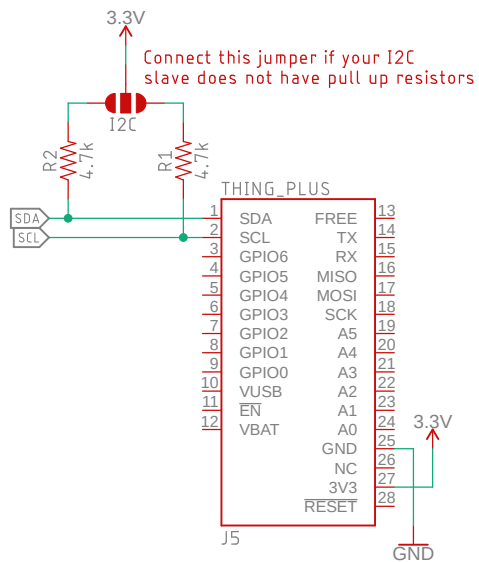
3.3V

Connect this jumper if your I2C slave does not have pull up resistors

I2C

R2 4.7k

R1 4.7k

THING_PLUS

SDA

SCL

| 1 | SDA | FREE | 13 |
|---|---|---|---|
| 2 | SCL | TX | 14 |
| 3 | GPIO6 | RX | 15 |
| 4 | GPIO5 | MISO | 16 |
| 5 | GPIO4 | MOSI | 17 |
| 6 | GPIO3 | SCK | 18 |
| 7 | GPIO2 | A5 | 19 |
| 8 | GPIO1 | A4 | 20 |
| 9 | GPIO0 | A3 | 21 |
| 10 | VUSB | A2 | 22 |
| 11 | $\overline{EN}$ | A1 | 23 |
| 12 | VBAT | A0 | 24 |
| | | GND | 25 |
| | | NC | 26 |
| | | 3V3 | 27 |
| | | $\overline{RESET}$ | 28 |

3.3V

J5

GND